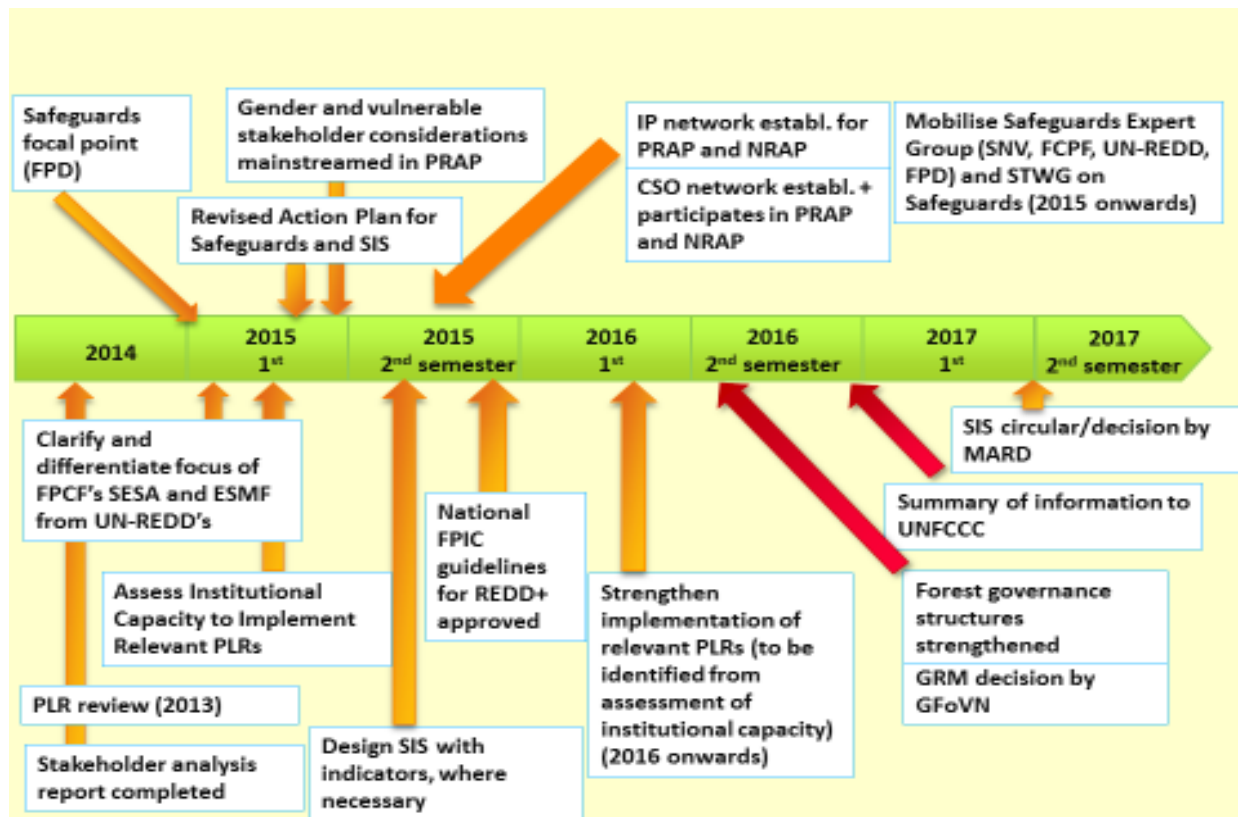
Safeguards focal point (FPD)

Gender and vulnerable stakeholder considerations mainstreamed in PRAP

Revised Action Plan for Safeguards and SIS

IP network establ. for PRAP and NRAP

CSO network establ. + participates in PRAP and NRAP

Mobilise Safeguards Expert Group (SNV, FCPF, UN-REDD, FPD) and STWG on Safeguards (2015 onwards)

2014

2015 1$^{st}$

2015 2$^{nd}$ semester

2016 1$^{st}$

2016 2$^{nd}$ semester

2017 1$^{st}$

2017 2$^{nd}$ semester

Clarify and differentiate focus of FPCF's SESA and ESMF from UN-REDD's

National FPIC guidelines for REDD+ approved

SIS circular/decision by MARD

Summary of information to UNFCCC

Assess Institutional Capacity to Implement Relevant PLRs

Strengthen implementation of relevant PLRs (to be identified from assessment of institutional capacity) (2016 onwards)

Forest governance structures strengthened

GRM decision by GFoVN

PLR review (2013)

Stakeholder analysis report completed

Design SIS with indicators, where necessary